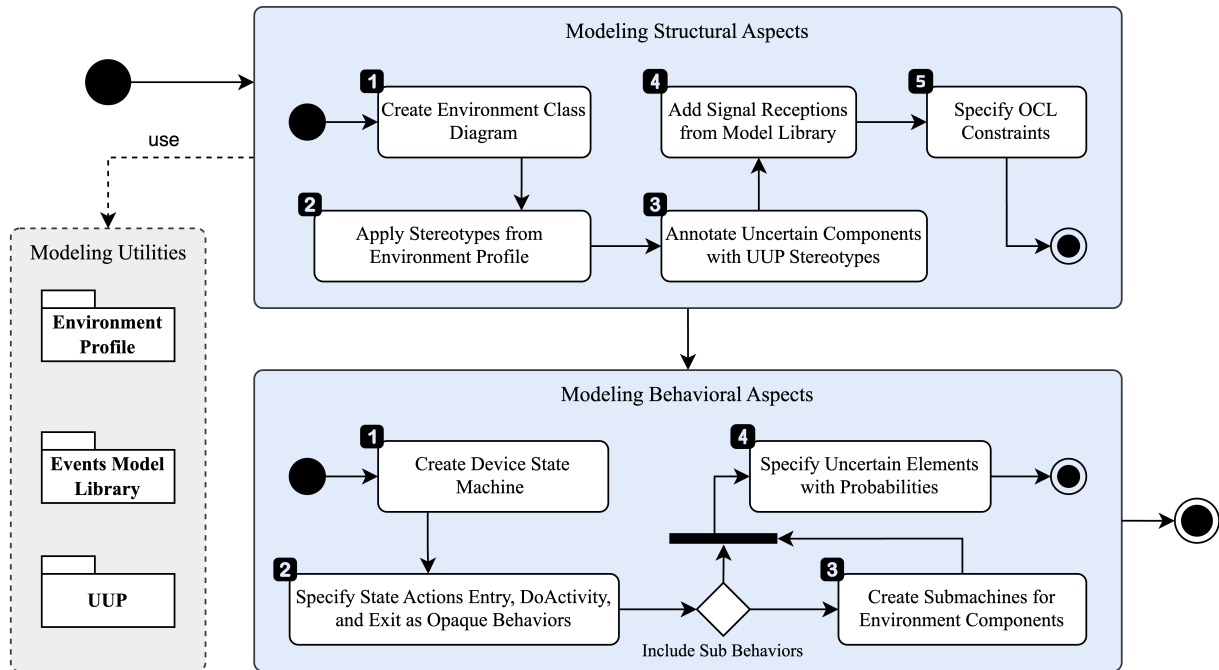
Modeling Structural Aspects

use

1 Create Environment Class Diagram

4 Add Signal Receptions from Model Library

5 Specify OCL Constraints

2 Apply Stereotypes from Environment Profile

3 Annotate Uncertain Components with UUP Stereotypes

Modeling Utilities

Environment Profile

Events Model Library

UUP

Modeling Behavioral Aspects

1 Create Device State Machine

4 Specify Uncertain Elements with Probabilities

2 Specify State Actions Entry, DoActivity, and Exit as Opaque Behaviors

3 Create Submachines for Environment Components

Include Sub Behaviors